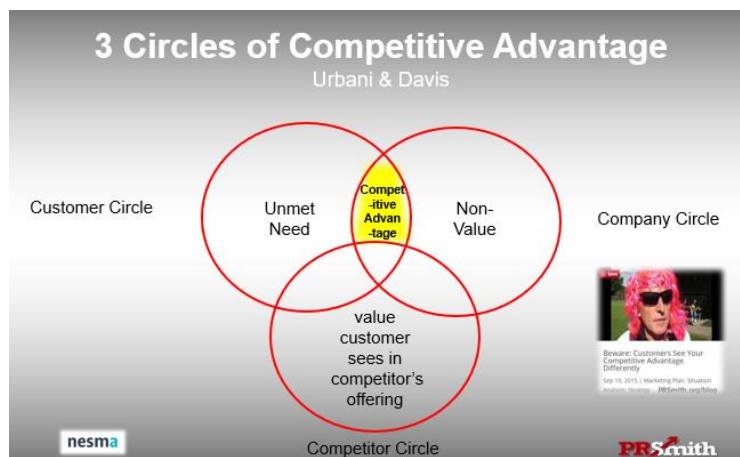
3 Circles of Competitive Advantage

Urbani & Davis

Customer Circle

Unmet Need

Compet-itive Advan-tage

Non-Value

Company Circle

value customer sees in competitor's offering

Beware: Customers See Your Competitive Advantage Differently

Sep 19, 2015 | Marketing Plan, Situation Analysis, Strategy

PRSmith.org/blog

nesma

Competitor Circle

PRSmith